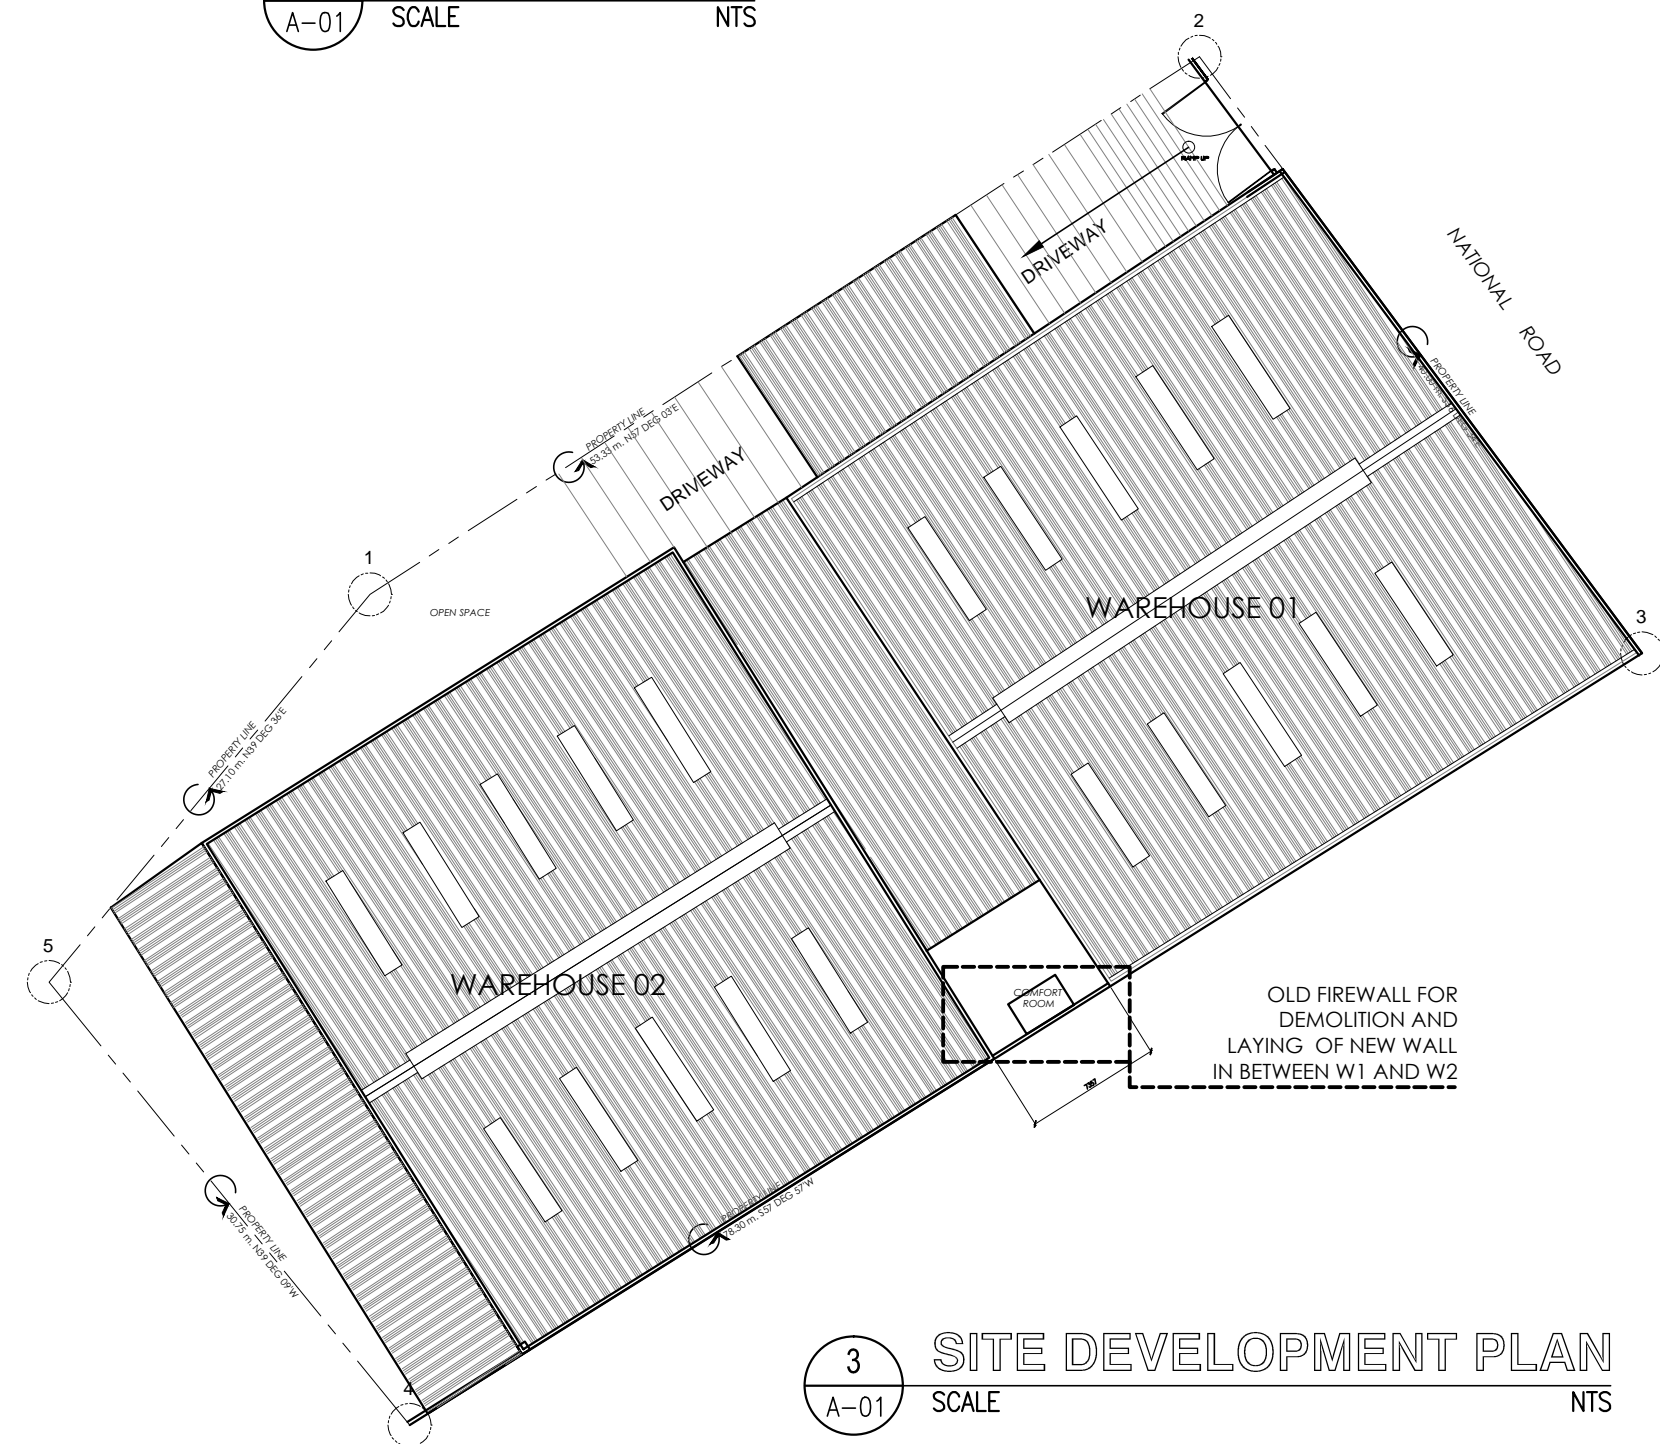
A-01 SCALE NTS

2

RAMP UP

DRIVEWAY

NATIONAL ROAD

PROPERTY LINE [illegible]

PROPERTY LINE 53.33 m. N57 DEG 03'E

DRIVEWAY

1

OPEN SPACE

WAREHOUSE 01

3

PROPERTY LINE 27.10 m. N39 DEG 36'E

5

WAREHOUSE 02

COMFORT ROOM

OLD FIREWALL FOR DEMOLITION AND LAYING OF NEW WALL IN BETWEEN W1 AND W2

PROPERTY LINE 30.75 m. N39 DEG 09'W

PROPERTY LINE 48.30 m. S57 DEG 57'W

4

3
A-01
SITE DEVELOPMENT PLAN
SCALE NTS